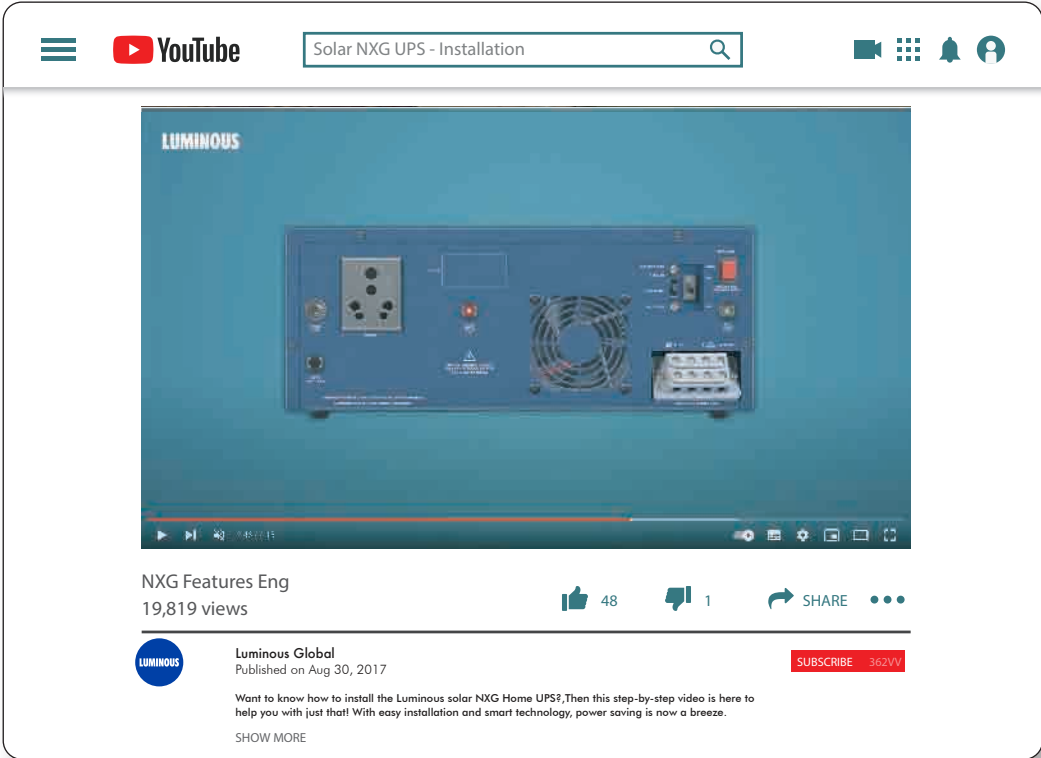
YouTube

Solar NXG UPS - Installation

LUMINOUS

NXG Features Eng

19,819 views

48

1

SHARE

LUMINOUS

Luminous Global
Published on Aug 30, 2017

SUBSCRIBE 362VV

Want to know how to install the Luminous solar NXG Home UPS?,Then this step-by-step video is here to help you with just that! With easy installation and smart technology, power saving is now a breeze.

SHOW MORE